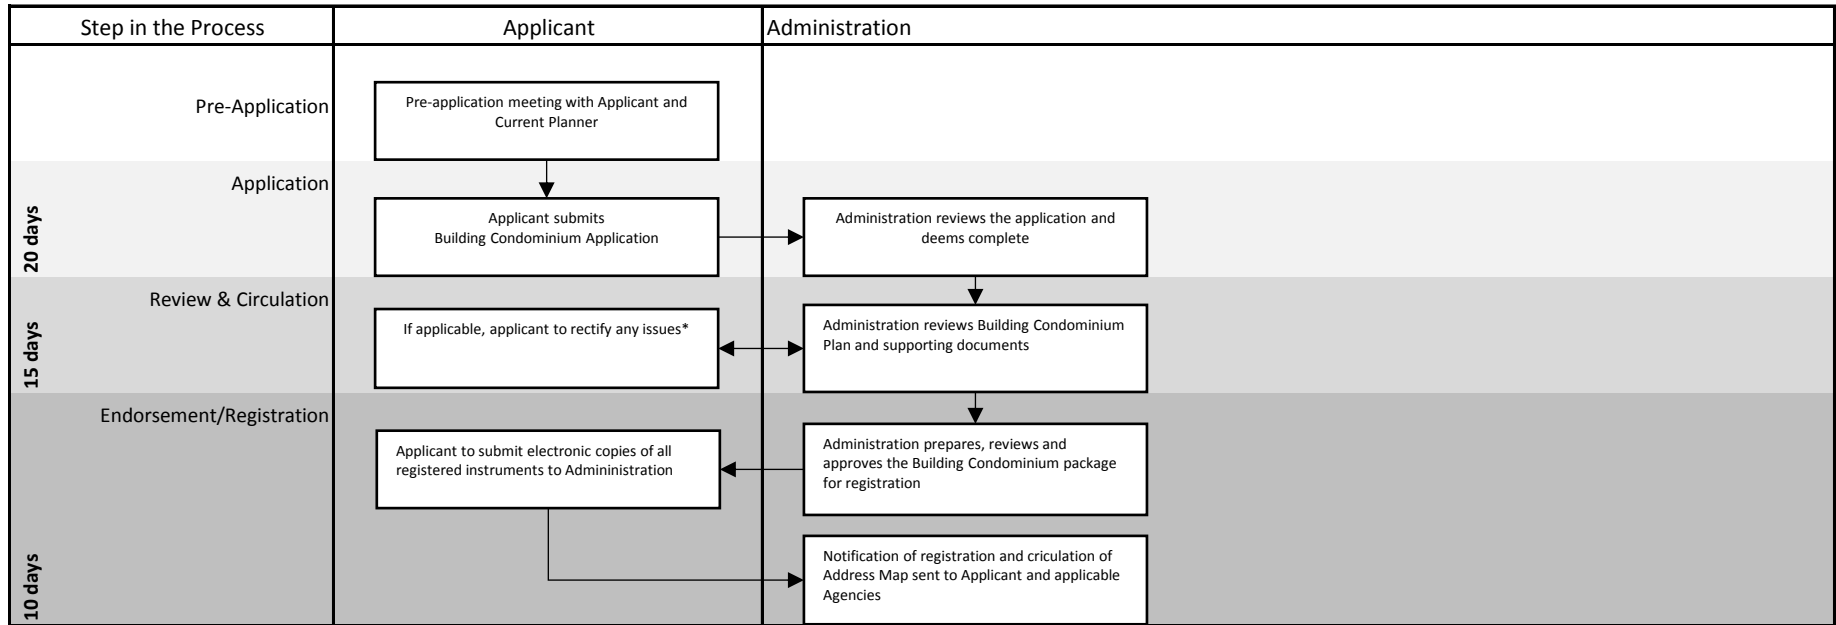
Step in the Process | Applicant | Administration

Pre-Application

Pre-application meeting with Applicant and Current Planner

Application

20 days

Applicant submits Building Condominium Application

Administration reviews the application and deems complete

Review & Circulation

15 days

If applicable, applicant to rectify any issues*

Administration reviews Building Condominium Plan and supporting documents

Endorsement/Registration

10 days

Applicant to submit electronic copies of all registered instruments to Admininistration

Administration prepares, reviews and approves the Building Condominium package for registration

Notification of registration and criculation of Address Map sent to Applicant and applicable Agencies